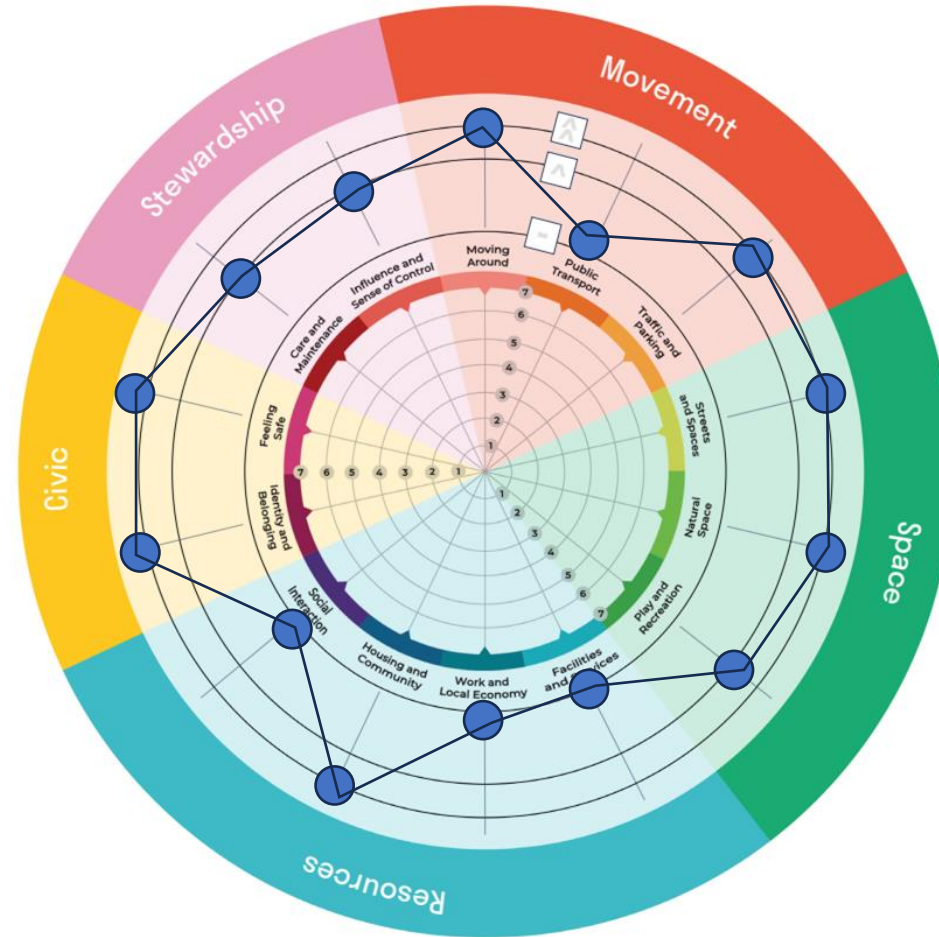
Movement

Stewardship

Civic

Space

Resources

Moving Around

Public Transport

Traffic and Parking

Streets and Spaces

Natural Space

Play and Recreation

Facilities and Services

Work and Local Economy

Housing and Community

Social Interaction

Identity and Belonging

Feeling Safe

Care and Maintenance

Influence and Sense of Control

7 6 5 4 3 2 1

1 2 3 4 5 6 7

7 6 5 4 3 2 1